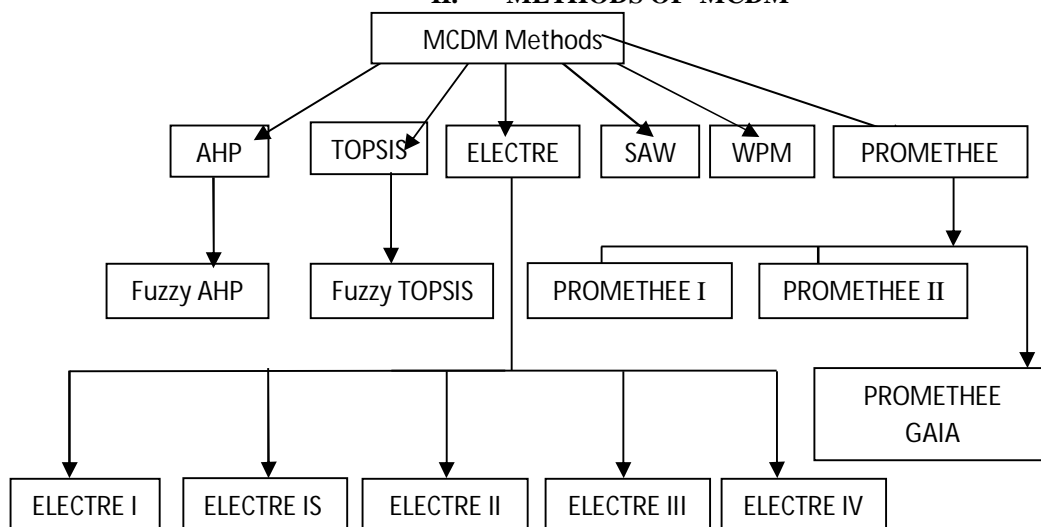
II. METHODS OF MCDM

MCDM Methods

AHP

TOPSIS

ELECTRE

SAW

WPM

PROMETHEE

Fuzzy AHP

Fuzzy TOPSIS

PROMETHEE I

PROMETHEE II

PROMETHEE GAIA

ELECTRE I

ELECTRE IS

ELECTRE II

ELECTRE III

ELECTRE IV